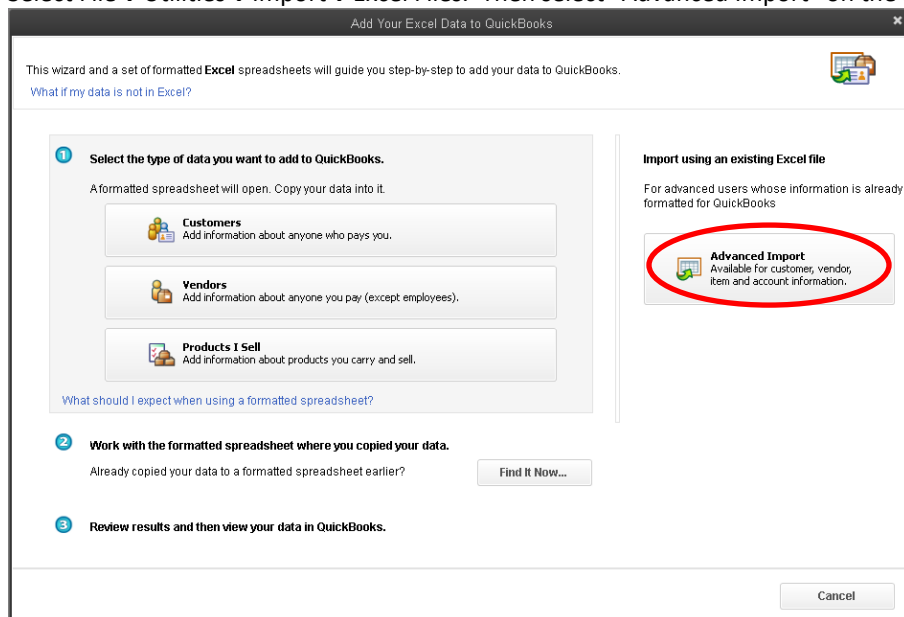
Select File > Utilities > Import > Excel Files. Then select "Advanced Import" on the

Add Your Excel Data to QuickBooks

This wizard and a set of formatted **Excel** spreadsheets will guide you step-by-step to add your data to QuickBooks.

What if my data is not in Excel?

1 Select the type of data you want to add to QuickBooks.

A formatted spreadsheet will open. Copy your data into it.

**Customers**
Add information about anyone who pays you.

**Vendors**
Add information about anyone you pay (except employees).

**Products I Sell**
Add information about products you carry and sell.

What should I expect when using a formatted spreadsheet?

Import using an existing Excel file

For advanced users whose information is already formatted for QuickBooks

**Advanced Import**
Available for customer, vendor, item and account information.

2 Work with the formatted spreadsheet where you copied your data.

Already copied your data to a formatted spreadsheet earlier?

Find It Now...

3 Review results and then view your data in QuickBooks.

Cancel